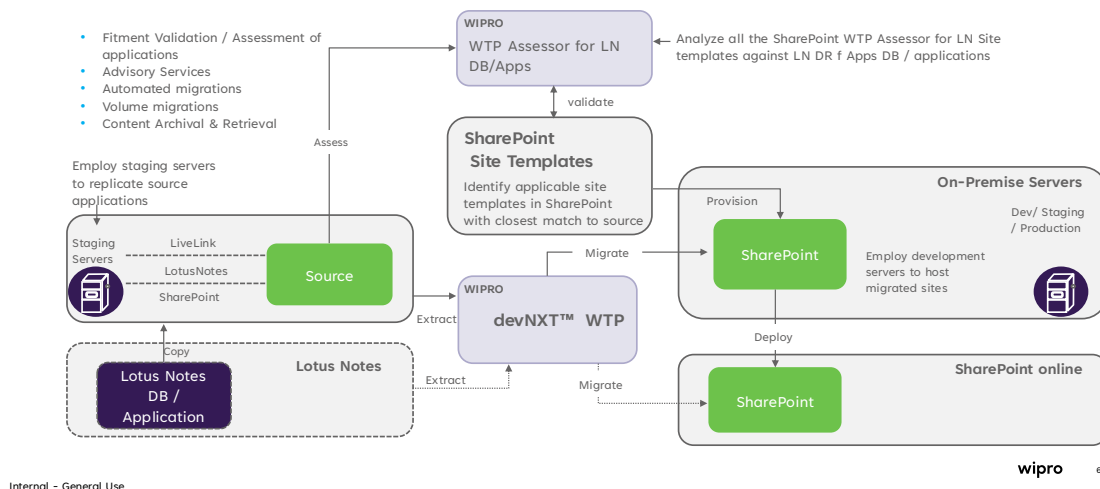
• Fitment Validation / Assessment of applications
• Advisory Services
• Automated migrations
• Volume migrations
• Content Archival & Retrieval

WIPRO
WTP Assessor for LN DB/Apps

Analyze all the SharePoint WTP Assessor for LN Site templates against LN DR f Apps DB / applications

validate

Assess

SharePoint
Site Templates
Identify applicable site templates in SharePoint with closest match to source

Employ staging servers to replicate source applications

Staging Servers

LiveLink
LotusNotes
SharePoint

Source

Provision

On-Premise Servers

Dev/ Staging / Production

Migrate

SharePoint

Employ development servers to host migrated sites

WIPRO
devNXT™ WTP

Extract

Copy

Lotus Notes

Lotus Notes DB / Application

Extract

Migrate

Deploy

SharePoint online

SharePoint

wipro

Internal - General Use